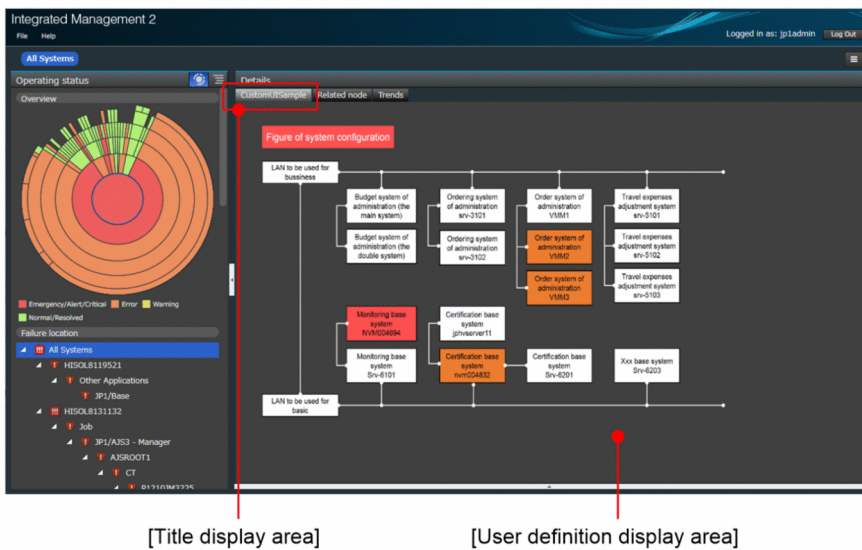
Integrated Management 2

File Help

Logged in as: jp1admin Log Out

All Systems

Operating status

Overview

Emergency/Alert/Critical Error Warning

Normal/Resolved

Failure location

All Systems

HISOL8119521

Other Applications

JP1/Base

HISOL8131132

Job

JP1/AJS3 - Manager

AJSROOT1

CT

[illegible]

Details

CustomUISample Related node Trends

Figure of system configuration

LAN to be used for bussiness

Budget system of administration (the main system)

Ordering system of administration srv-3101

Order system of administration VMM1

Travel expenses adjustment system srv-5101

Budget system of administration (the double system)

Ordering system of administration srv-3102

Order system of administration VMM2

Travel expenses adjustment system srv-5102

Order system of administration VMM3

Travel expenses adjustment system srv-5103

Monitoring base system NVM004894

Certification base system jphvserver11

Monitoring base system Srv-6101

Certification base system nvm004832

Certification base system Srv-6201

Xxx base system Srv-6203

LAN to be used for basic

[Title display area]

[User definition display area]